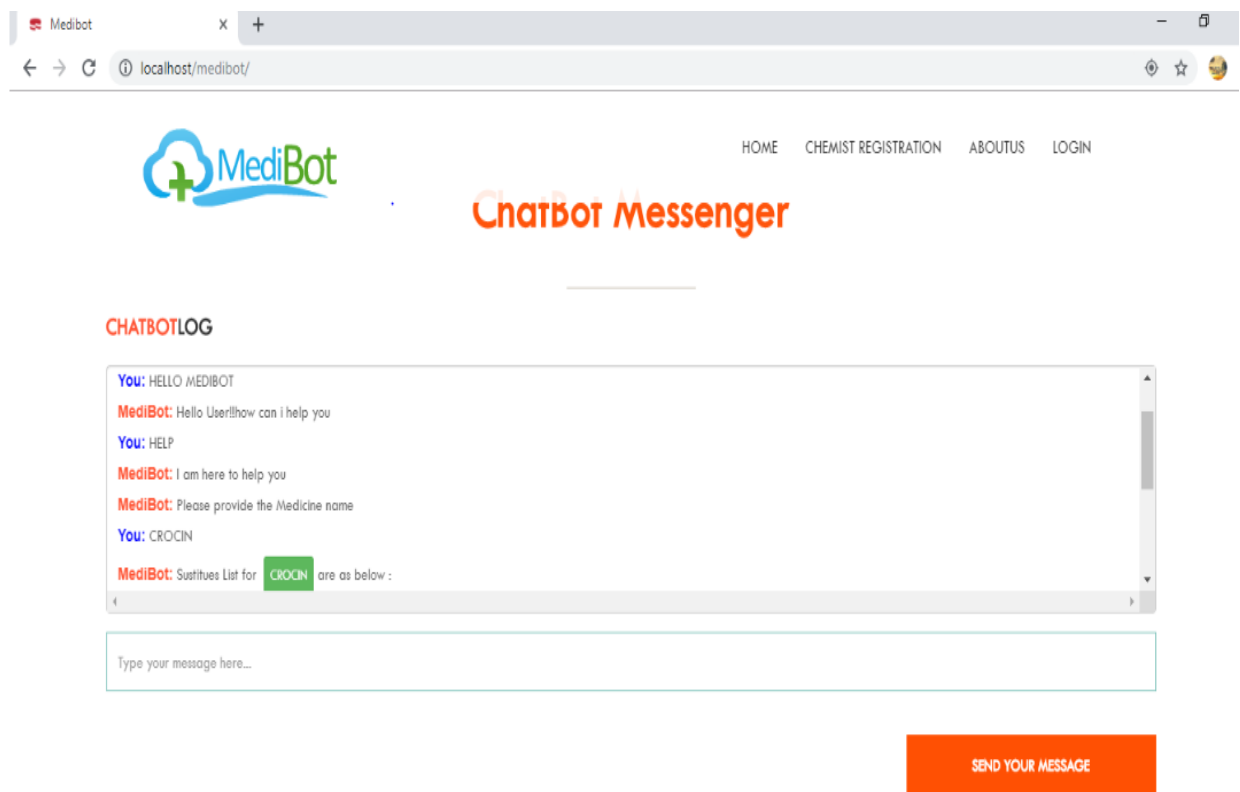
Medibot

localhost/medibot/

MediBot

HOME CHEMIST REGISTRATION ABOUTUS LOGIN

ChatBot Messenger

CHATBOTLOG

You: HELLO MEDIBOT

MediBot: Hello User!!how can i help you

You: HELP

MediBot: I am here to help you

MediBot: Please provide the Medicine name

You: CROCIN

MediBot: Sustitues List for CROCIN are as below :

Type your message here...

SEND YOUR MESSAGE